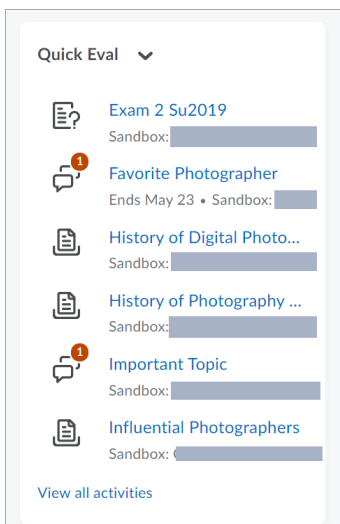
Quick Eval

Exam 2 Su2019
Sandbox: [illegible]

1
Favorite Photographer
Ends May 23 • Sandbox: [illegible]

History of Digital Photo...
Sandbox: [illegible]

History of Photography ...
Sandbox: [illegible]

1
Important Topic
Sandbox: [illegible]

Influential Photographers
Sandbox: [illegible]

View all activities